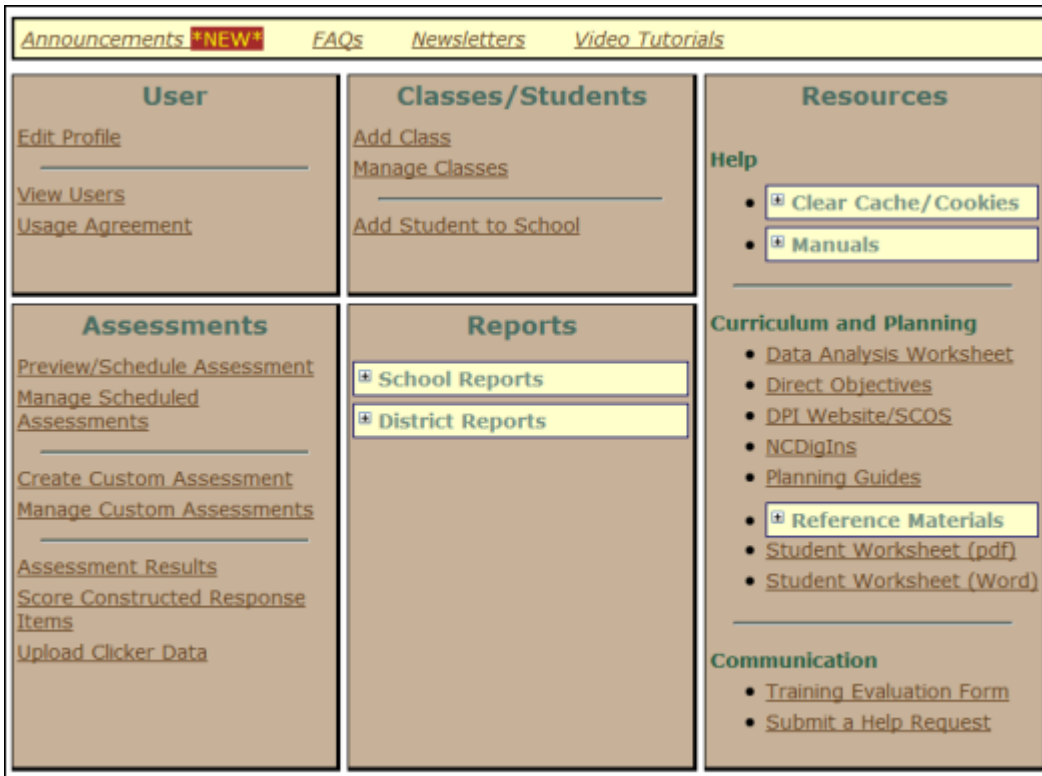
Announcements *NEW* FAQs Newsletters Video Tutorials

User

Edit Profile

View Users

Usage Agreement

Classes/Students

Add Class

Manage Classes

Add Student to School

Resources

Help

- ⊞ Clear Cache/Cookies
- ⊞ Manuals

Curriculum and Planning

- Data Analysis Worksheet
- Direct Objectives
- DPI Website/SCOS
- NCDigIns
- Planning Guides
- ⊞ Reference Materials
- Student Worksheet (pdf)
- Student Worksheet (Word)

Communication

- Training Evaluation Form
- Submit a Help Request

Assessments

Preview/Schedule Assessment

Manage Scheduled Assessments

Create Custom Assessment

Manage Custom Assessments

Assessment Results

Score Constructed Response Items

Upload Clicker Data

Reports

⊞ School Reports

⊞ District Reports